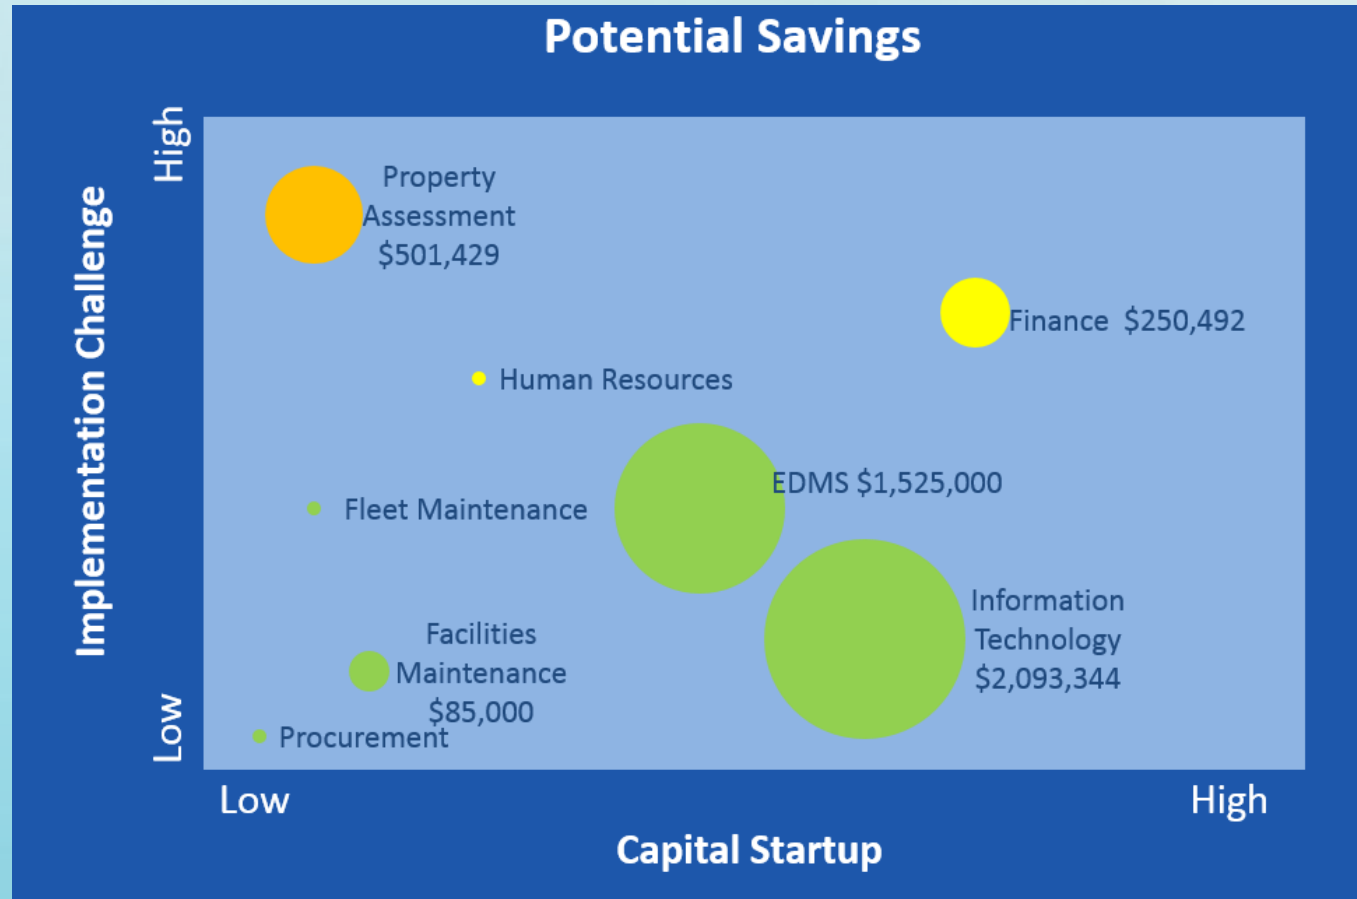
Potential Savings

Implementation Challenge

High

Low

Property Assessment $501,429

Finance $250,492

Human Resources

EDMS $1,525,000

Fleet Maintenance

Information Technology $2,093,344

Facilities Maintenance $85,000

Procurement

Low

High

Capital Startup